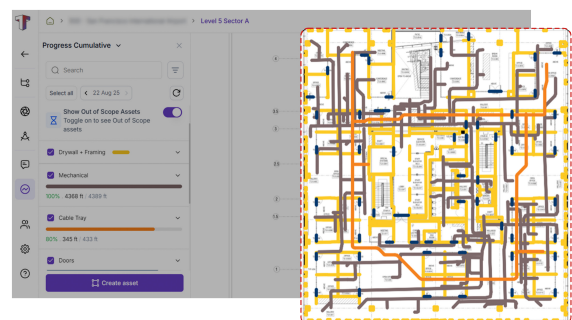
Level 5 Sector A

Progress Cumulative

Search

Select all 22 Aug 25

Show Out of Scope Assets
Toggle on to see Out of Scope assets

Drywall + Framing

Mechanical

100% 4368 ft / 4368 ft

Cable Tray

80% 345 ft 433 ft

Doors

Create asset